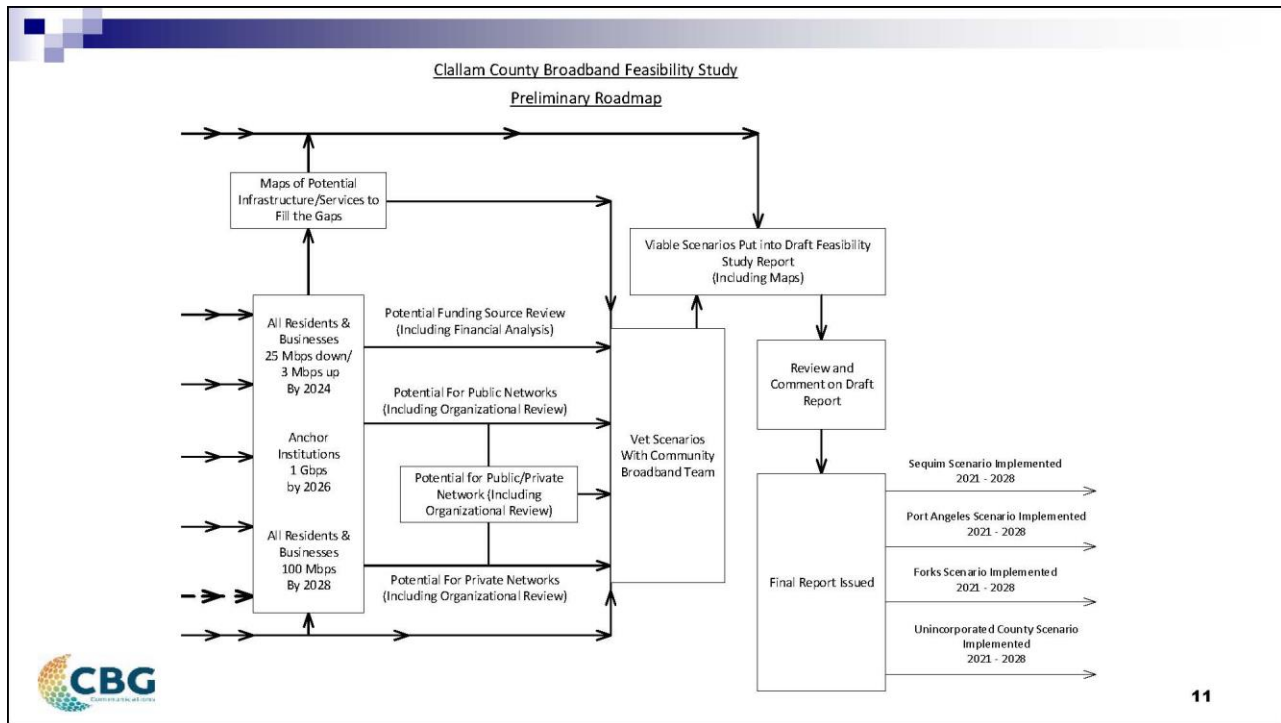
Clallam County Broadband Feasibility Study

Preliminary Roadmap

Maps of Potential Infrastructure/Services to Fill the Gaps

Viable Scenarios Put into Draft Feasibility Study Report (Including Maps)

All Residents & Businesses 25 Mbps down/ 3 Mbps up By 2024

Anchor Institutions 1 Gbps by 2026

All Residents & Businesses 100 Mbps By 2028

Potential Funding Source Review (Including Financial Analysis)

Potential For Public Networks (Including Organizational Review)

Potential for Public/Private Network (Including Organizational Review)

Potential For Private Networks (Including Organizational Review)

Vet Scenarios With Community Broadband Team

Review and Comment on Draft Report

Final Report Issued

Sequim Scenario Implemented 2021 - 2028

Port Angeles Scenario Implemented 2021 - 2028

Forks Scenario Implemented 2021 - 2028

Unincorporated County Scenario Implemented 2021 - 2028

CBG Communications

11